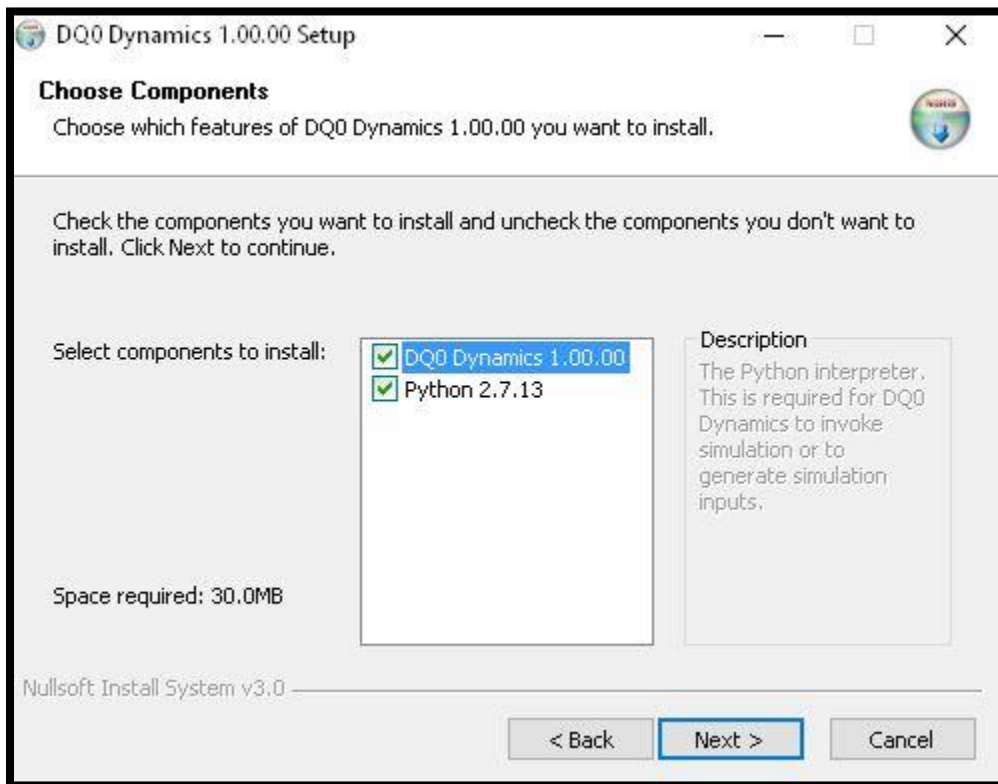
DQ0 Dynamics 1.00.00 Setup

Choose Components

Choose which features of DQ0 Dynamics 1.00.00 you want to install.

Check the components you want to install and uncheck the components you don't want to install. Click Next to continue.

Select components to install:

DQ0 Dynamics 1.00.00
Python 2.7.13

Description
The Python interpreter. This is required for DQ0 Dynamics to invoke simulation or to generate simulation inputs.

Space required: 30.0MB

Nullsoft Install System v3.0

< Back
Next >
Cancel